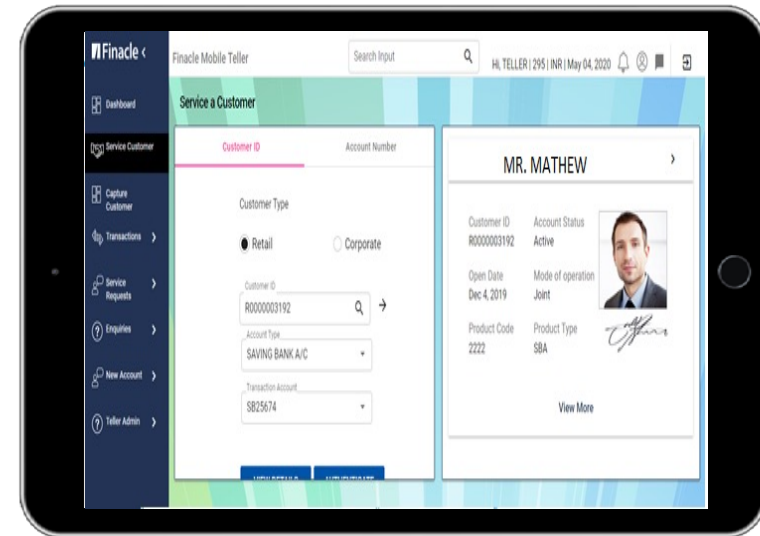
Finacle <

Finacle Mobile Teller

Search Input

Hi, TELLER | 295 | INR | May 04, 2020

Dashboard

Service Customer

Capture Customer

Transactions >

Service Requests >

Enquiries >

New Account >

Teller Admin >

Service a Customer

Customer ID

Account Number

Customer Type

Retail

Corporate

Customer ID

R0000003192

Account Type

SAVING BANK A/C

Transaction Account

SB25674

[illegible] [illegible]

MR. MATHEW

Customer ID
R0000003192

Account Status
Active

Open Date
Dec 4, 2019

Mode of operation
Joint

Product Code
2222

Product Type
SBA

View More